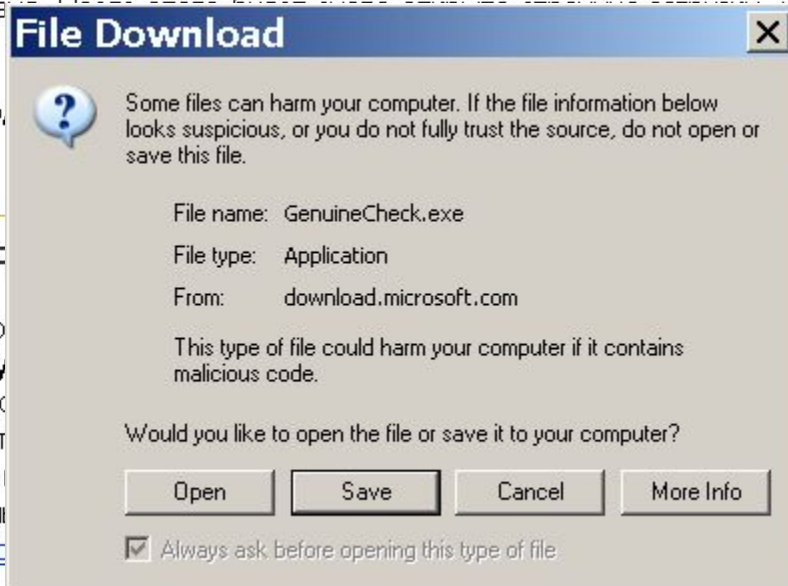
File Download

Some files can harm your computer. If the file information below looks suspicious, or you do not fully trust the source, do not open or save this file.

File name: GenuineCheck.exe

File type: Application

From: download.microsoft.com

This type of file could harm your computer if it contains malicious code.

Would you like to open the file or save it to your computer?

Open | Save | Cancel | More Info

Always ask before opening this type of file